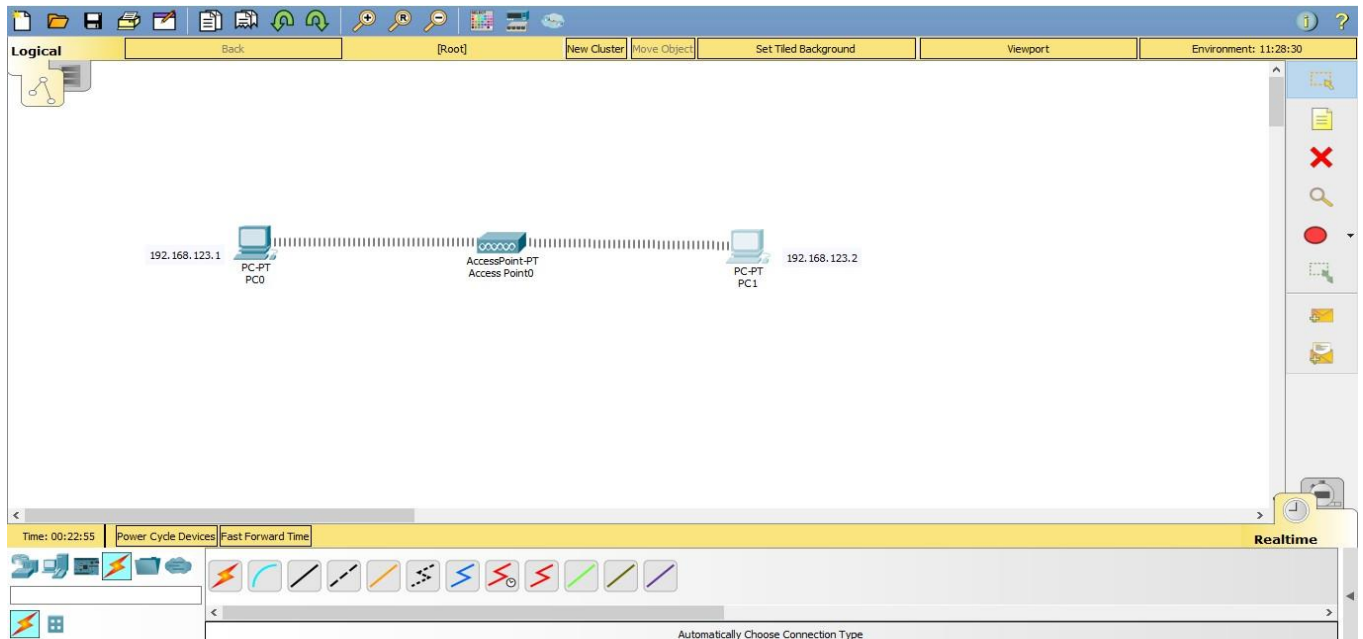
Logical

Back

[Root]

New Cluster

Move Object

Set Tiled Background

Viewport

Environment: 11:28:30

192.168.123.1

PC-PT
PC0

AccessPoint-PT
Access Point0

PC-PT
PC1

192.168.123.2

Time: 00:22:55

Power Cycle Devices

Fast Forward Time

Realtime

Automatically Choose Connection Type